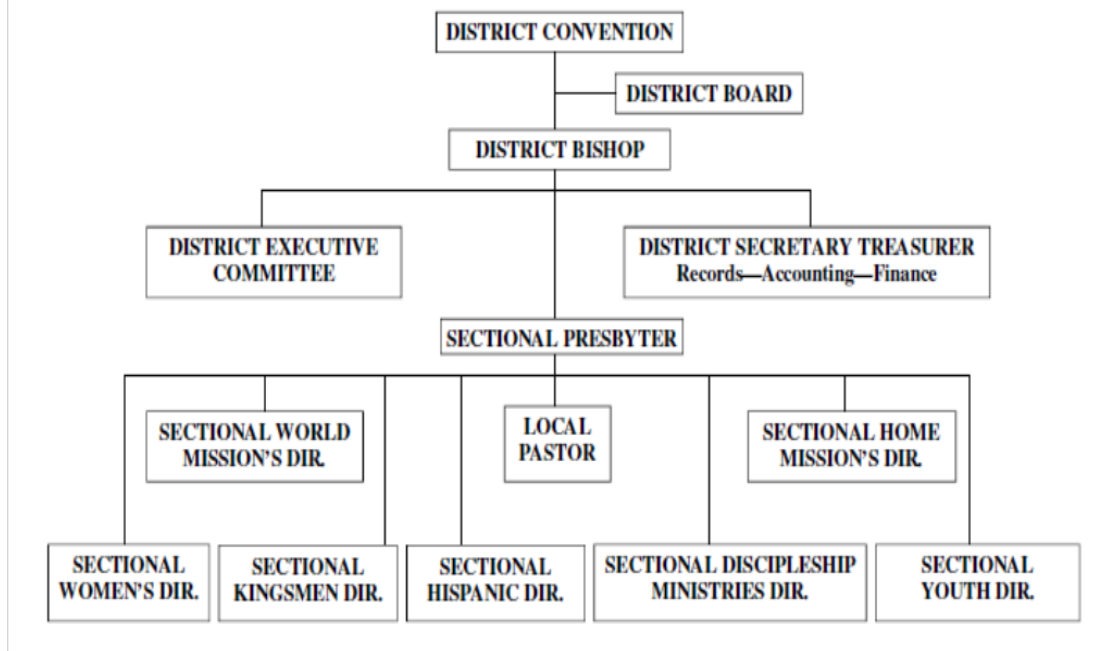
DISTRICT CONVENTION

DISTRICT BOARD

DISTRICT BISHOP

DISTRICT EXECUTIVE COMMITTEE

DISTRICT SECRETARY TREASURER
Records—Accounting—Finance

SECTIONAL PRESBYTER

SECTIONAL WORLD MISSION'S DIR.

LOCAL PASTOR

SECTIONAL HOME MISSION'S DIR.

SECTIONAL WOMEN'S DIR.

SECTIONAL KINGSMEN DIR.

SECTIONAL HISPANIC DIR.

SECTIONAL DISCIPLESHIP MINISTRIES DIR.

SECTIONAL YOUTH DIR.